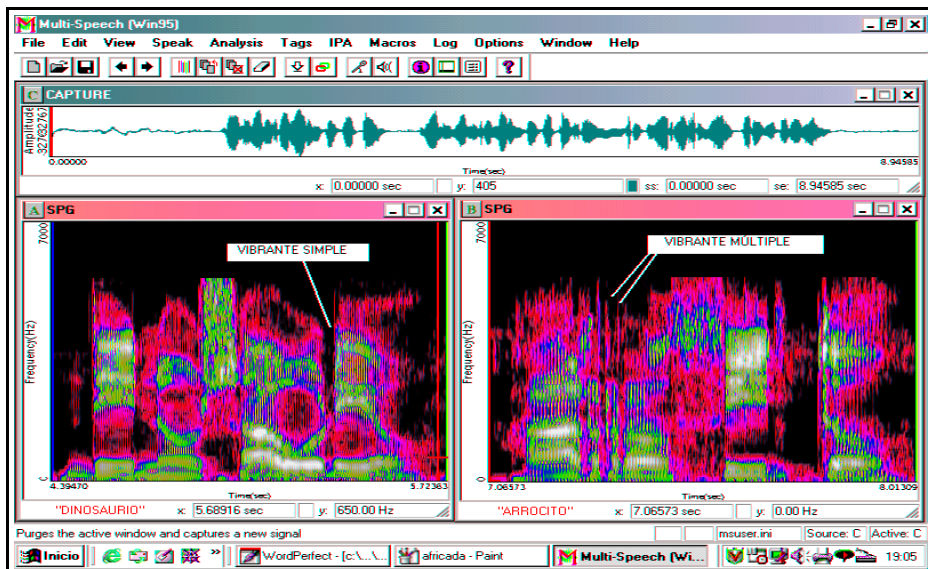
Multi-Speech (Win95)

File Edit View Speak Analysis Tags IPA Macros Log Options Window Help

CAPTURE

Amplitude 32767

0.00000

Time(sec)

8.94585

x: 0.00000 sec y: 405 ss: 0.00000 sec se: 8.94585 sec

A SPG

7000

VIBRANTE SIMPLE

Frequency(Hz)

0

4.39470

Time(sec)

5.72363

"DINOSAURIO" x: 5.68916 sec y: 650.00 Hz

B SPG

7000

VIBRANTE MÚLTIPLE

Frequency(Hz)

0

7.06573

Time(sec)

8.01309

"ARROCITO" x: 7.06573 sec y: 0.00 Hz

Purges the active window and captures a new signal

msuser.ini Source: C Active: C

Inicio WordPerfect - [c:\...\ africada - Paint Multi-Speech (Wi... 19:05